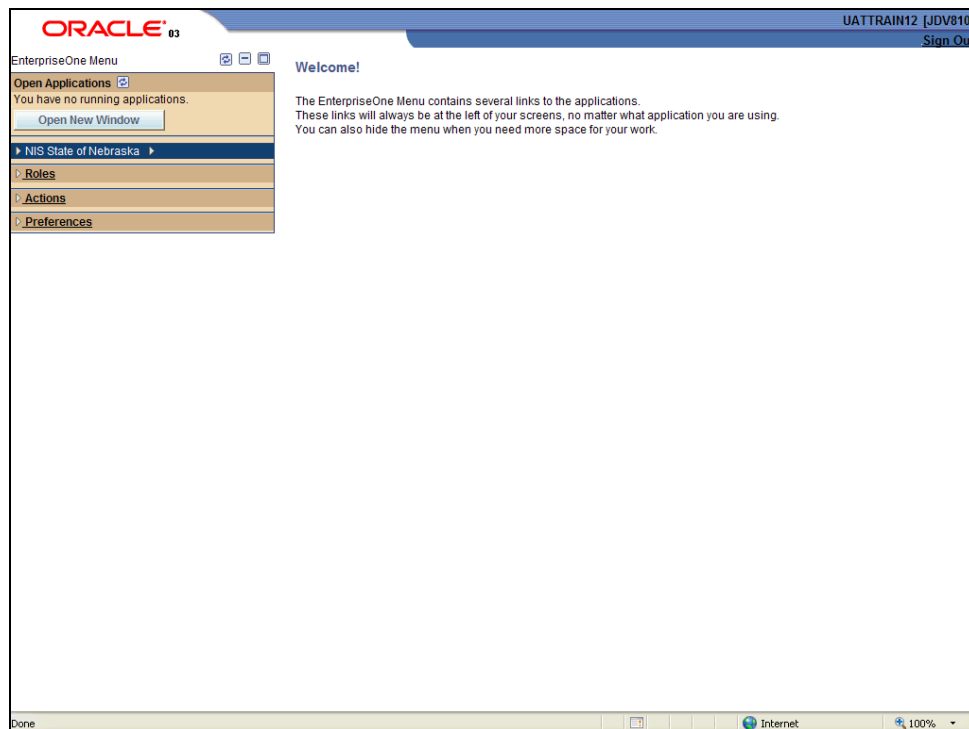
ORACLE 03

UATTRAIN12 [JDV810

Sign Ou

EnterpriseOne Menu

Open Applications

You have no running applications.

Open New Window

NIS State of Nebraska

Roles

Actions

Preferences

Welcome!

The EnterpriseOne Menu contains several links to the applications.
These links will always be at the left of your screens, no matter what application you are using.
You can also hide the menu when you need more space for your work.

Done

Internet

100%